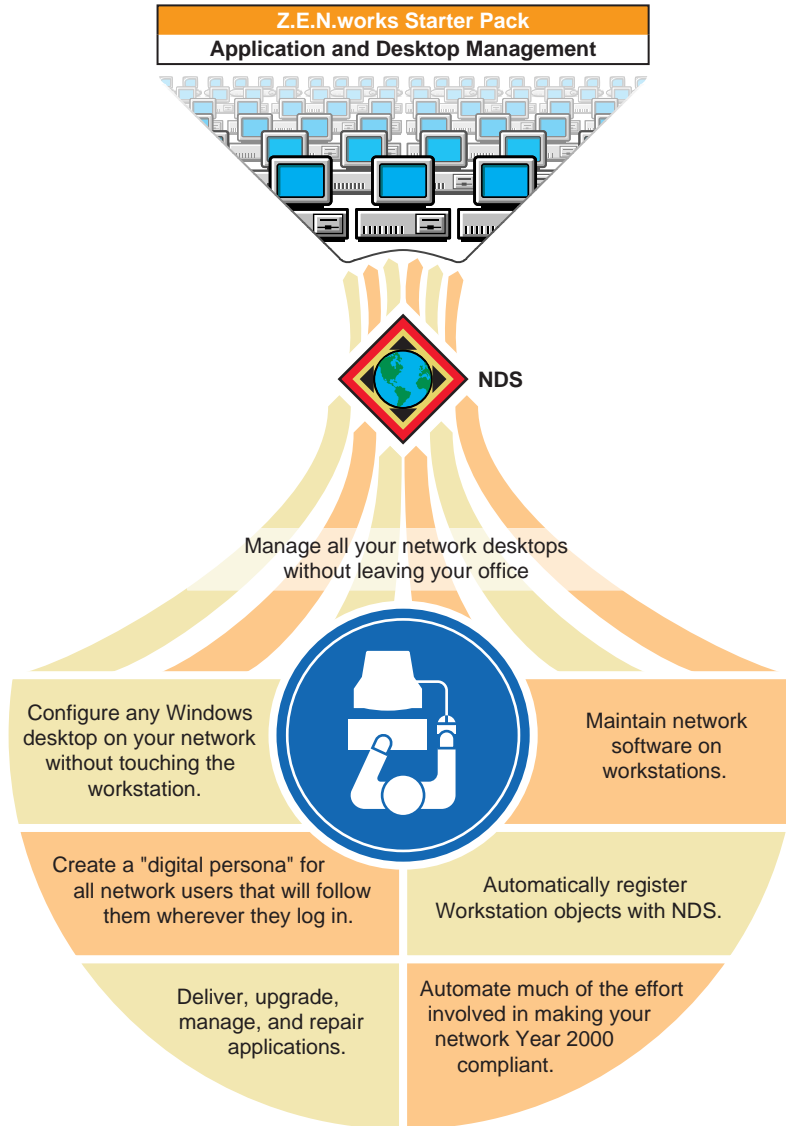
Z.E.N.works Starter Pack
Application and Desktop Management

NDS

Manage all your network desktops without leaving your office

Configure any Windows desktop on your network without touching the workstation.

Maintain network software on workstations.

Create a "digital persona" for all network users that will follow them wherever they log in.

Automatically register Workstation objects with NDS.

Deliver, upgrade, manage, and repair applications.

Automate much of the effort involved in making your network Year 2000 compliant.